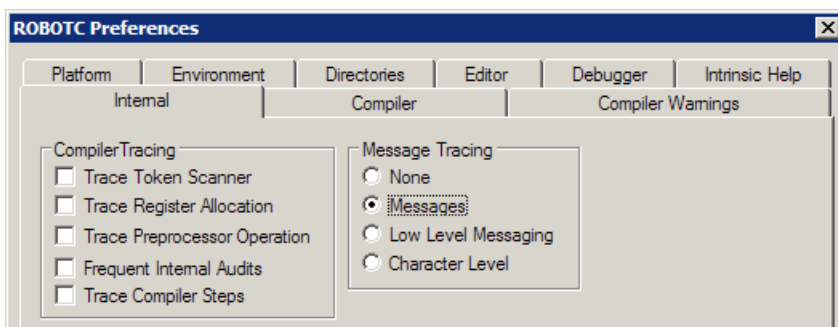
ROBOTC Preferences

Platform
Environment
Directories
Editor
Debugger
Intrinsic Help
Internal
Compiler
Compiler Warnings

CompilerTracing
Trace Token Scanner
Trace Register Allocation
Trace Preprocessor Operation
Frequent Internal Audits
Trace Compiler Steps

Message Tracing
None
Messages
Low Level Messaging
Character Level